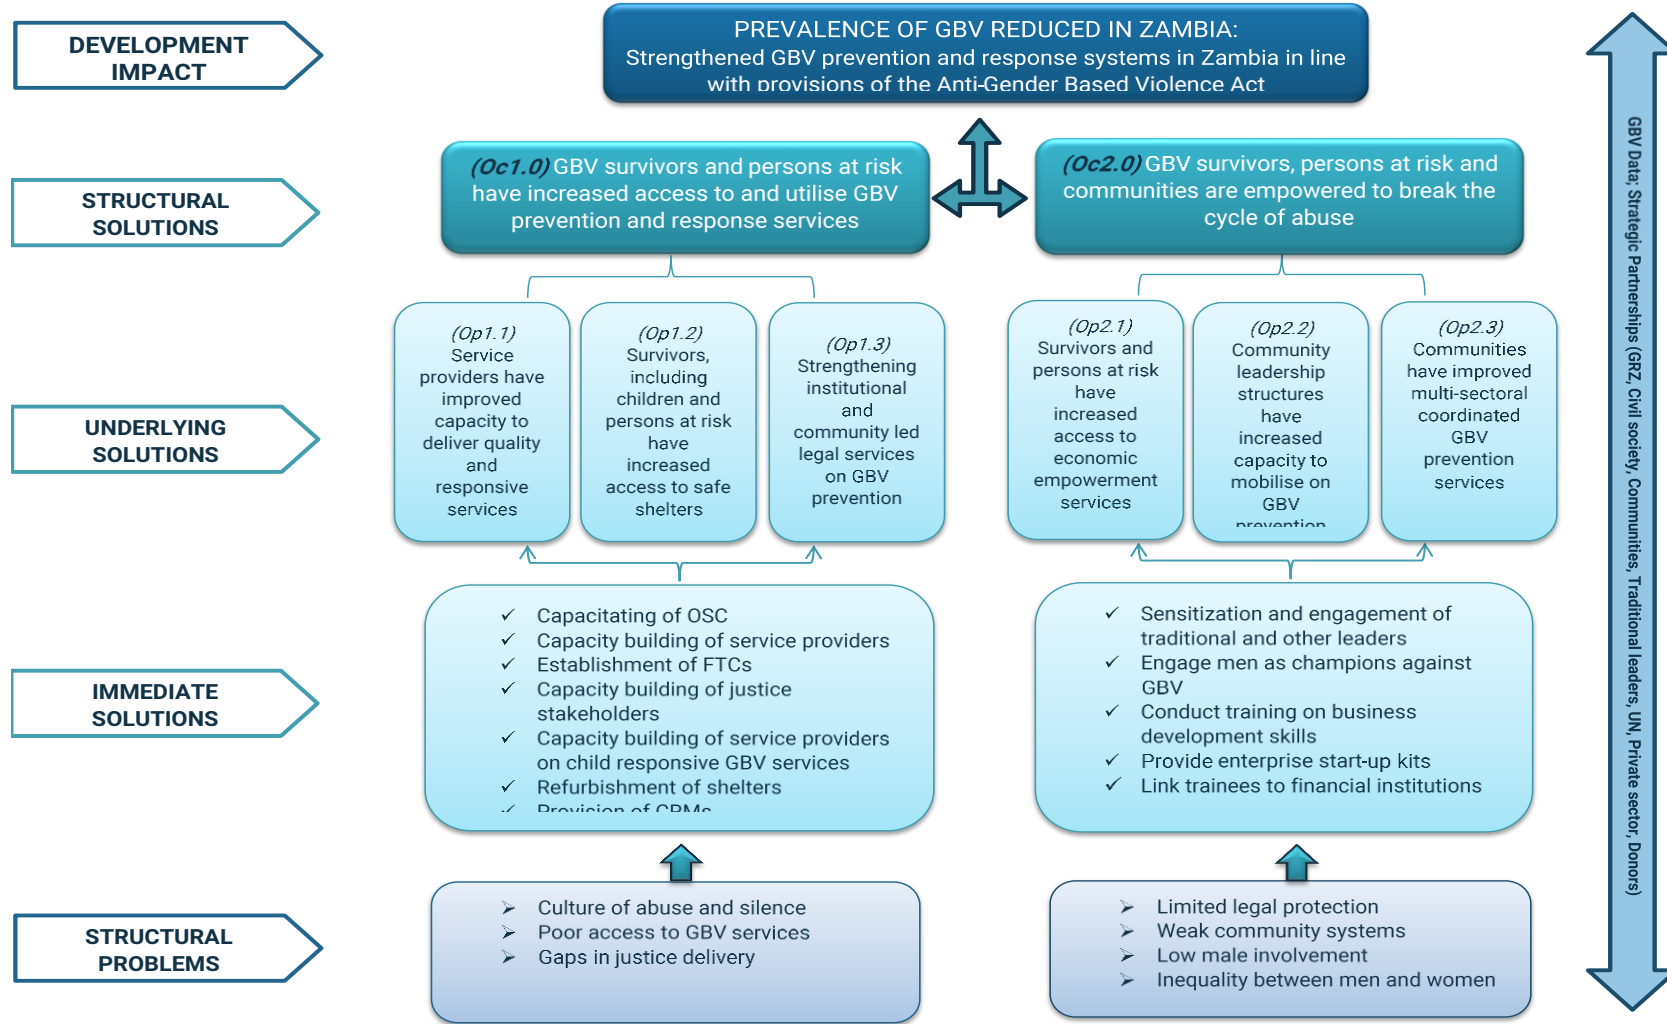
DEVELOPMENT IMPACT

PREVALENCE OF GBV REDUCED IN ZAMBIA:
Strengthened GBV prevention and response systems in Zambia in line with provisions of the Anti-Gender Based Violence Act

STRUCTURAL SOLUTIONS

(Oc1.0) GBV survivors and persons at risk have increased access to and utilise GBV prevention and response services

(Oc2.0) GBV survivors, persons at risk and communities are empowered to break the cycle of abuse

UNDERLYING SOLUTIONS

(Op1.1) Service providers have improved capacity to deliver quality and responsive services

(Op1.2) Survivors, including children and persons at risk have increased access to safe shelters

(Op1.3) Strengthening institutional and community led legal services on GBV prevention

(Op2.1) Survivors and persons at risk have increased access to economic empowerment services

(Op2.2) Community leadership structures have increased capacity to mobilise on GBV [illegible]

(Op2.3) Communities have improved multi-sectoral coordinated GBV prevention services

IMMEDIATE SOLUTIONS

✓ Capacitating of OSC
✓ Capacity building of service providers
✓ Establishment of FTCs
✓ Capacity building of justice stakeholders
✓ Capacity building of service providers on child responsive GBV services
✓ Refurbishment of shelters
✓ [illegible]

✓ Sensitization and engagement of traditional and other leaders
✓ Engage men as champions against GBV
✓ Conduct training on business development skills
✓ Provide enterprise start-up kits
✓ Link trainees to financial institutions

STRUCTURAL PROBLEMS

➢ Culture of abuse and silence
➢ Poor access to GBV services
➢ Gaps in justice delivery

➢ Limited legal protection
➢ Weak community systems
➢ Low male involvement
➢ Inequality between men and women

GBV Data; Strategic Partnerships (GRZ, Civil society, Communities, Traditional leaders, UN, Private sector, Donors)